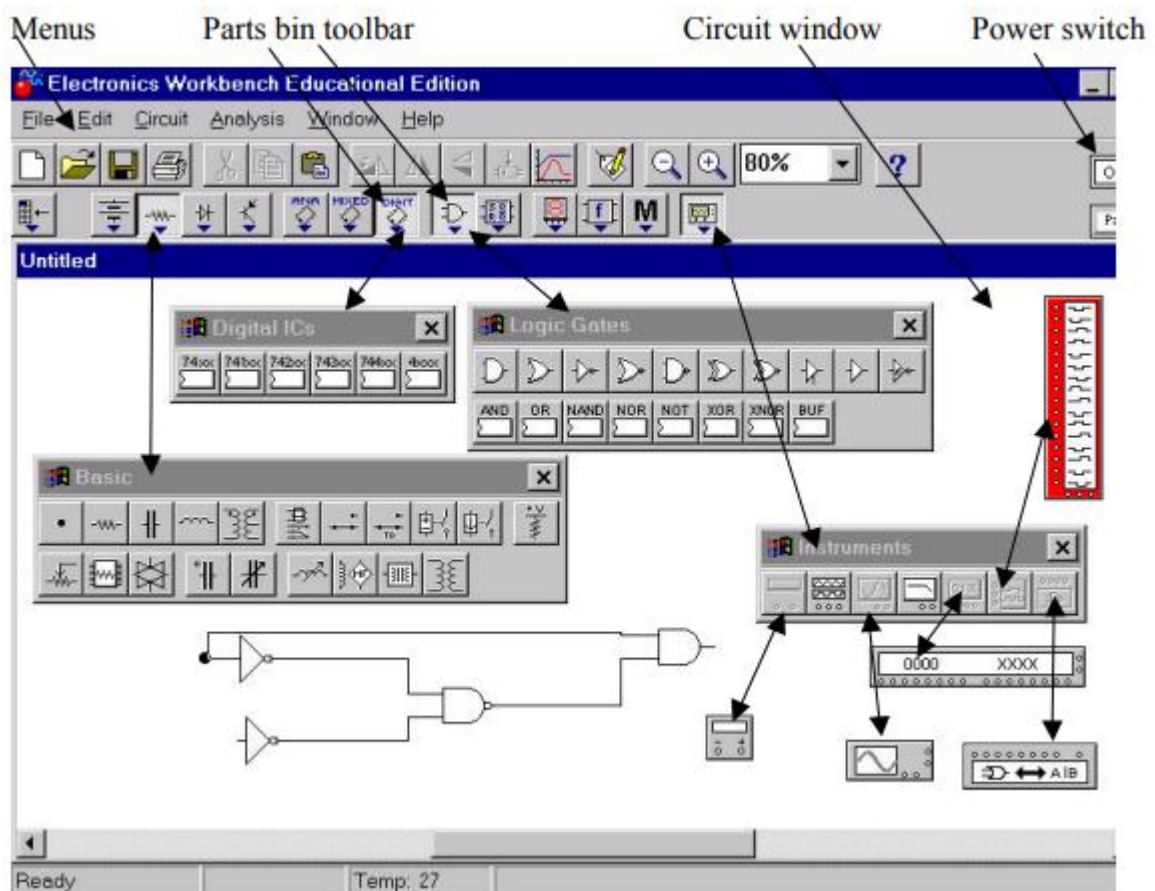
Menus Parts bin toolbar Circuit window Power switch

Electronics Workbench Educational Edition

File Edit Circuit Analysis Window Help

80%

?

ANA MIXED DIGIT

M

Untitled

Digital ICs

74xx 741xx 742xx 743xx 744xx 4xxx

Logic Gates

AND OR NAND NOR NOT XOR XNOR BUF

Basic

Instruments

0000 XXXX

A|B

Ready

Temp: 27